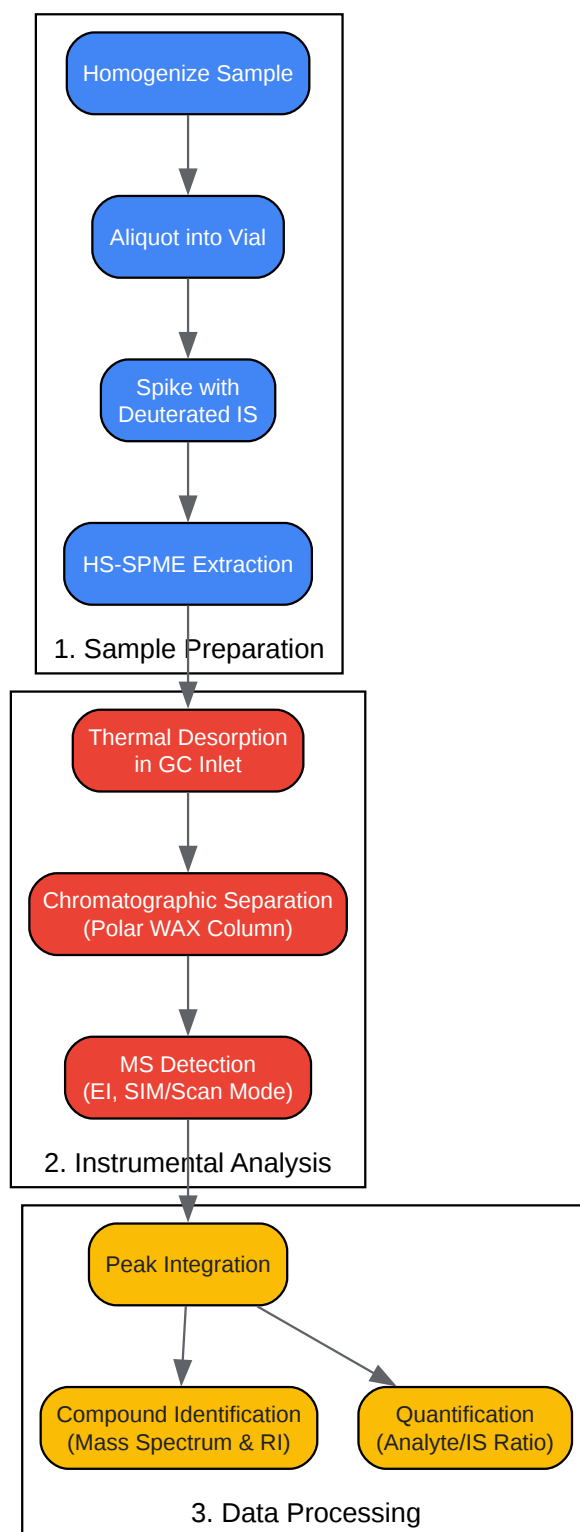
Homogenize Sample

Aliquot into Vial

Spike with Deuterated IS

HS-SPME Extraction

1. Sample Preparation

Thermal Desorption in GC Inlet

Chromatographic Separation (Polar WAX Column)

MS Detection (EI, SIM/Scan Mode)

2. Instrumental Analysis

Peak Integration

Compound Identification (Mass Spectrum & RI)

Quantification (Analyte/IS Ratio)

3. Data Processing